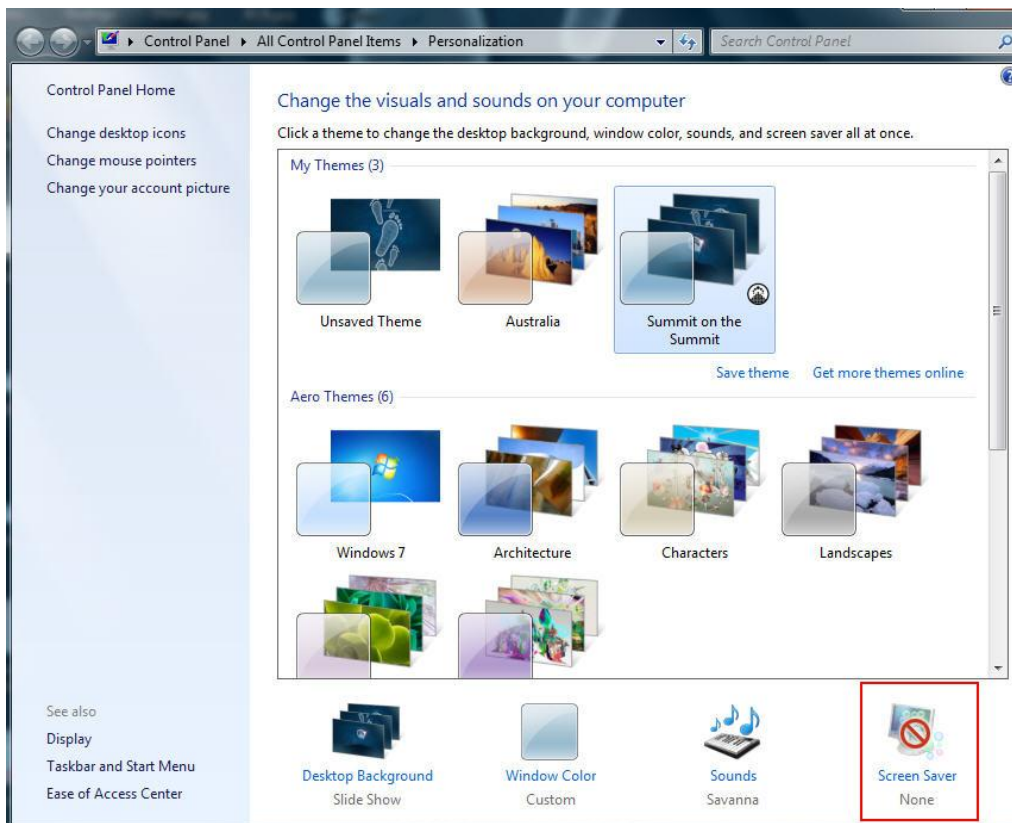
Control Panel ▸ All Control Panel Items ▸ Personalization

Search Control Panel

Control Panel Home

Change desktop icons

Change mouse pointers

Change your account picture

Change the visuals and sounds on your computer

Click a theme to change the desktop background, window color, sounds, and screen saver all at once.

My Themes (3)

Unsaved Theme

Australia

Summit on the Summit

Save theme

Get more themes online

Aero Themes (6)

Windows 7

Architecture

Characters

Landscapes

See also

Display

Taskbar and Start Menu

Ease of Access Center

Desktop Background
Slide Show

Window Color
Custom

Sounds
Savanna

Screen Saver
None